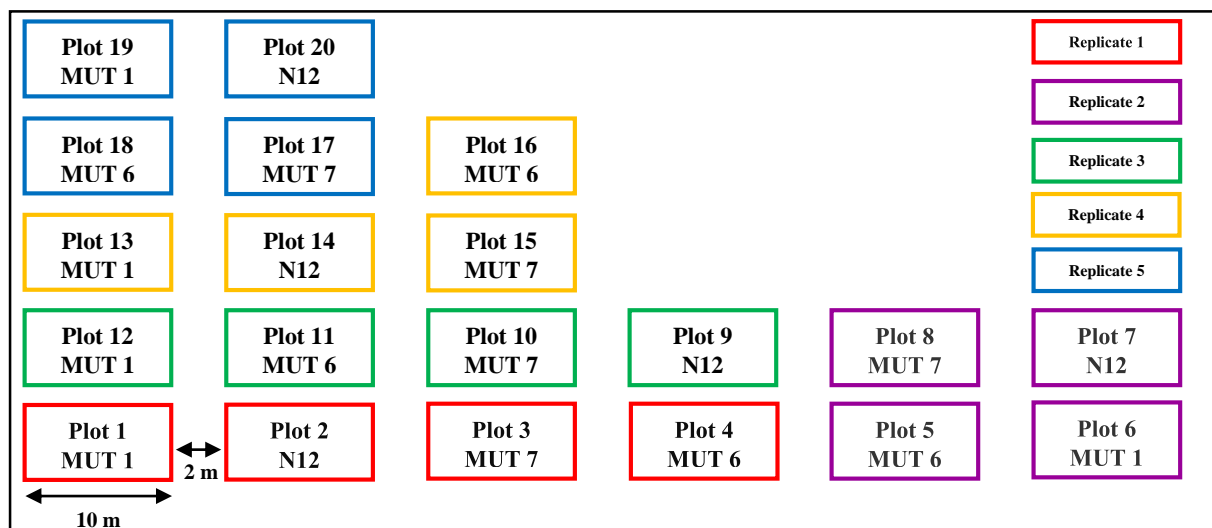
Plot 19
MUT 1

Plot 20
N12

Replicate 1

Replicate 2

Plot 18
MUT 6

Plot 17
MUT 7

Plot 16
MUT 6

Replicate 3

Replicate 4

Plot 13
MUT 1

Plot 14
N12

Plot 15
MUT 7

Replicate 5

Plot 12
MUT 1

Plot 11
MUT 6

Plot 10
MUT 7

Plot 9
N12

Plot 8
MUT 7

Plot 7
N12

Plot 1
MUT 1

2 m

Plot 2
N12

Plot 3
MUT 7

Plot 4
MUT 6

Plot 5
MUT 6

Plot 6
MUT 1

10 m